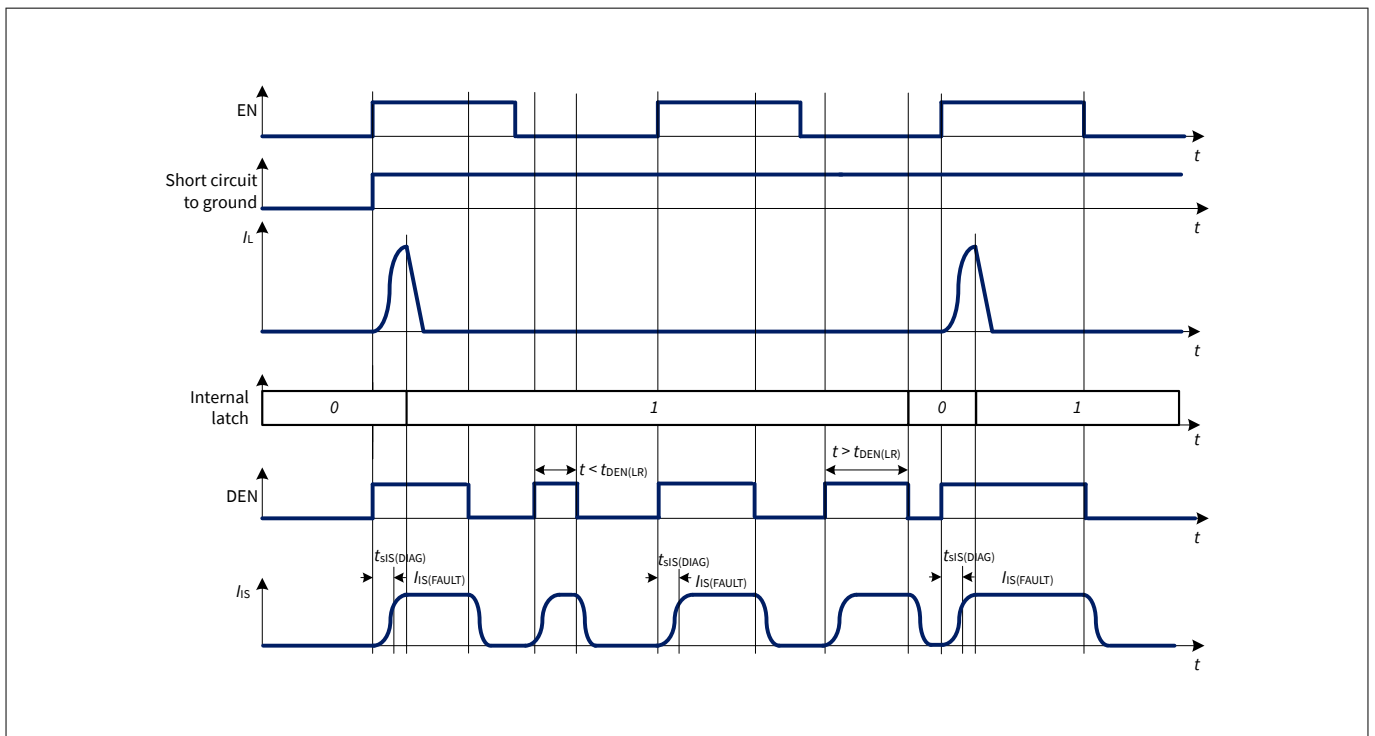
EN

t

Short circuit to ground

t

$I_L$

t

Internal latch

0

1

0

1

t

$t < t_{DEN(LR)}$

$t > t_{DEN(LR)}$

DEN

t

$t_{sIS(DIAG)}$

$I_{IS(FAULT)}$

$t_{sIS(DIAG)}$

$I_{IS(FAULT)}$

$t_{sIS(DIAG)}$

$I_{IS(FAULT)}$

$I_{IS}$

t